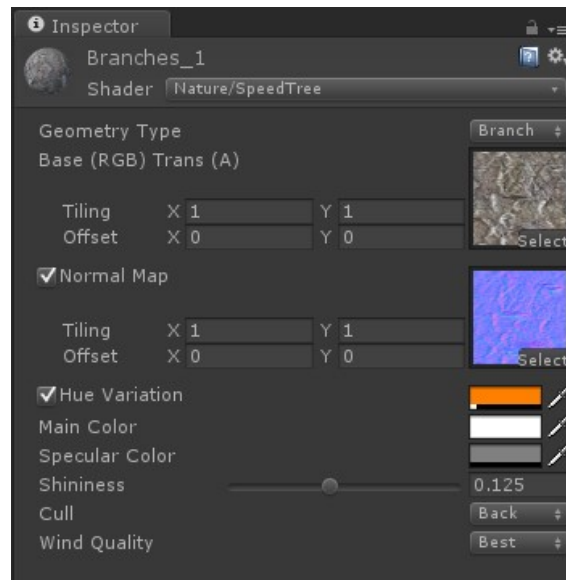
Inspector

Branches_1

Shader Nature/SpeedTree

Geometry Type Branch

Base (RGB) Trans (A)

Tiling X 1 Y 1

Offset X 0 Y 0

Select

Normal Map

Tiling X 1 Y 1

Offset X 0 Y 0

Select

Hue Variation

Main Color

Specular Color

Shininess 0.125

Cull Back

Wind Quality Best